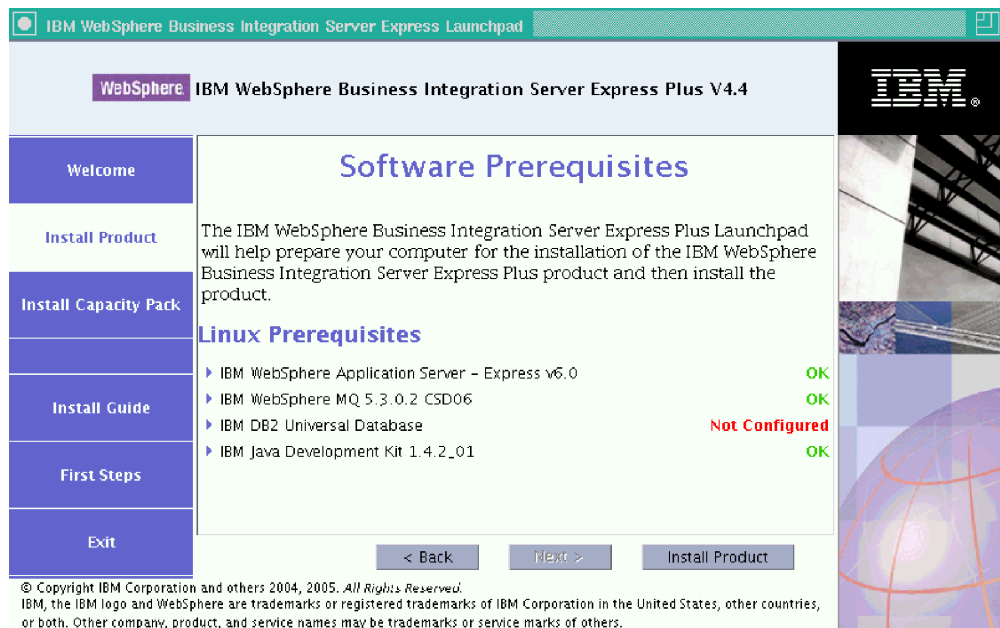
IBM WebSphere Business Integration Server Express Launchpad

WebSphere IBM WebSphere Business Integration Server Express Plus V4.4

IBM.

Welcome

Install Product

Install Capacity Pack

Install Guide

First Steps

Exit

Software Prerequisites

The IBM WebSphere Business Integration Server Express Plus Launchpad will help prepare your computer for the installation of the IBM WebSphere Business Integration Server Express Plus product and then install the product.

Linux Prerequisites

| | |
|---|---|
| IBM WebSphere Application Server - Express v6.0 | OK |
| IBM WebSphere MQ 5.3.0.2 CSD06 | OK |
| IBM DB2 Universal Database | Not Configured |
| IBM Java Development Kit 1.4.2_01 | OK |

< Back | Next > | Install Product

© Copyright IBM Corporation and others 2004, 2005. All Rights Reserved.
IBM, the IBM logo and WebSphere are trademarks or registered trademarks of IBM Corporation in the United States, other countries, or both. Other company, product, and service names may be trademarks or service marks of others.